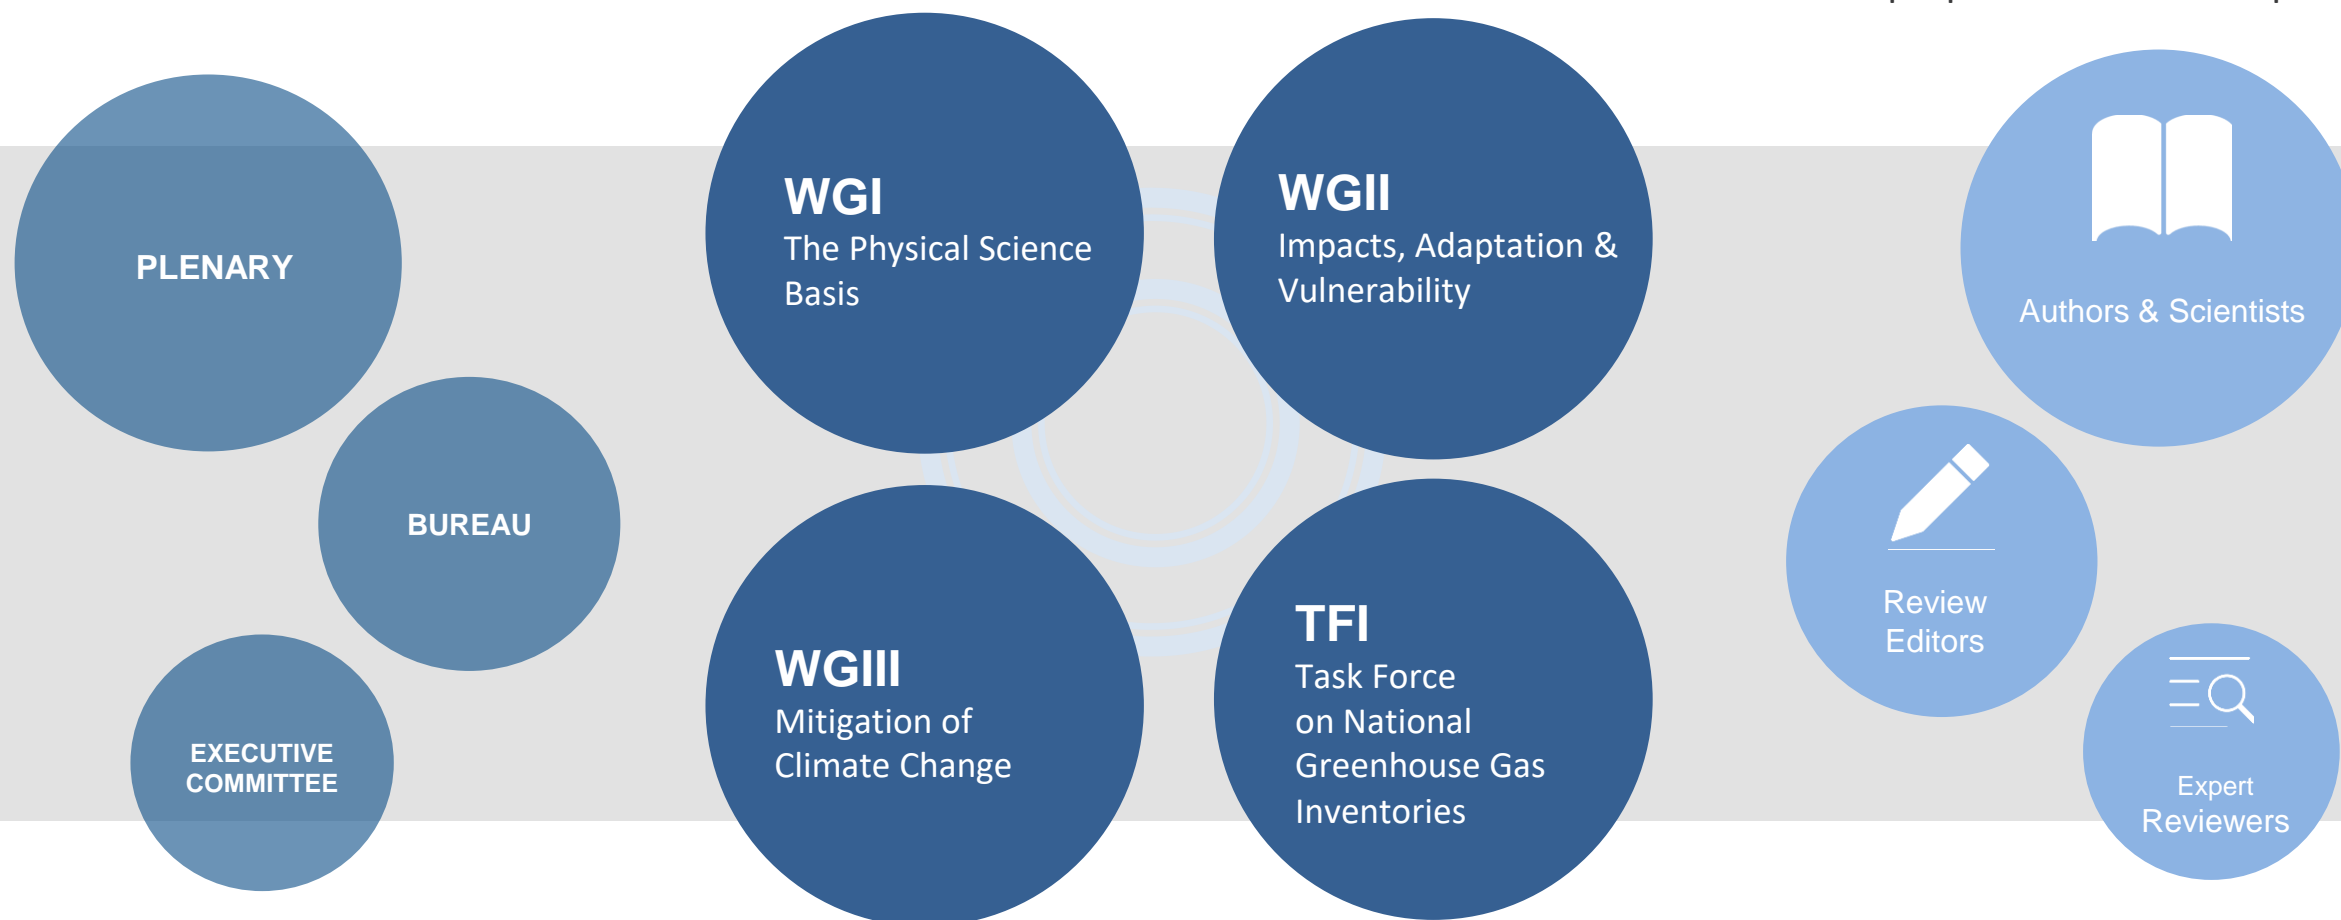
PLENARY

BUREAU

EXECUTIVE COMMITTEE

WGI
The Physical Science Basis

WGII
Impacts, Adaptation & Vulnerability

WGIII
Mitigation of Climate Change

TFI
Task Force on National Greenhouse Gas Inventories

Authors & Scientists

Review Editors

Expert Reviewers